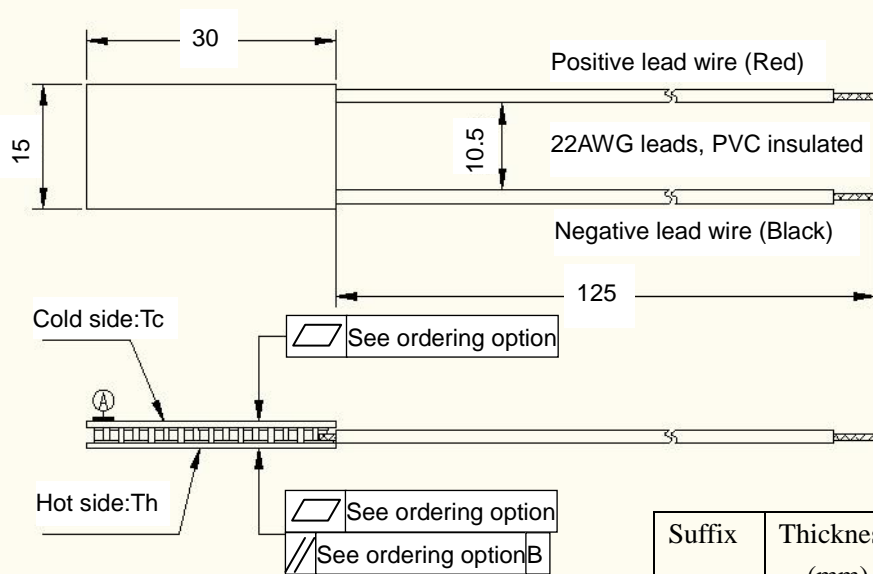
30

15

10.5

Positive lead wire (Red)

22AWG leads, PVC insulated

Negative lead wire (Black)

125

Cold side:Tc

See ordering option

A

Hot side:Th

See ordering option

See ordering option B

| Suffix | Thicknes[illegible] (mm) |
|---|---|